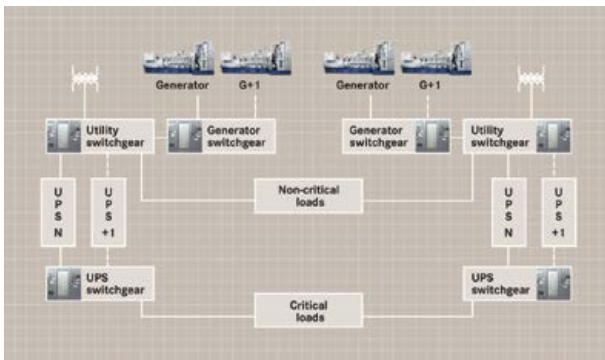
Generator G+1 Generator G+1

Utility switchgear Generator switchgear Generator switchgear Utility switchgear

U P S N

U P S +1

Non-critical loads

U P S N

U P S +1

UPS switchgear UPS switchgear

Critical loads